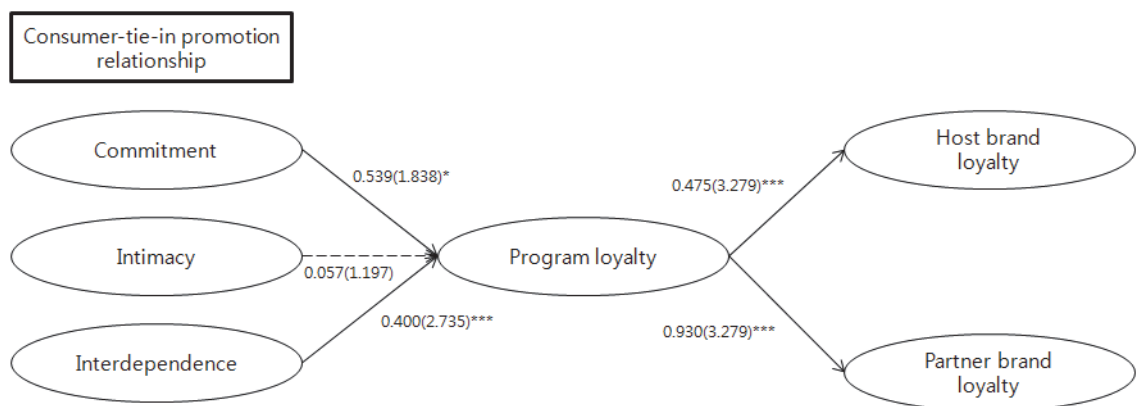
Consumer-tie-in promotion relationship

Commitment

Intimacy

Interdependence

0.539(1.838)*

0.057(1.197)

0.400(2.735)***

Program loyalty

0.475(3.279)***

0.930(3.279)***

Host brand loyalty

Partner brand loyalty